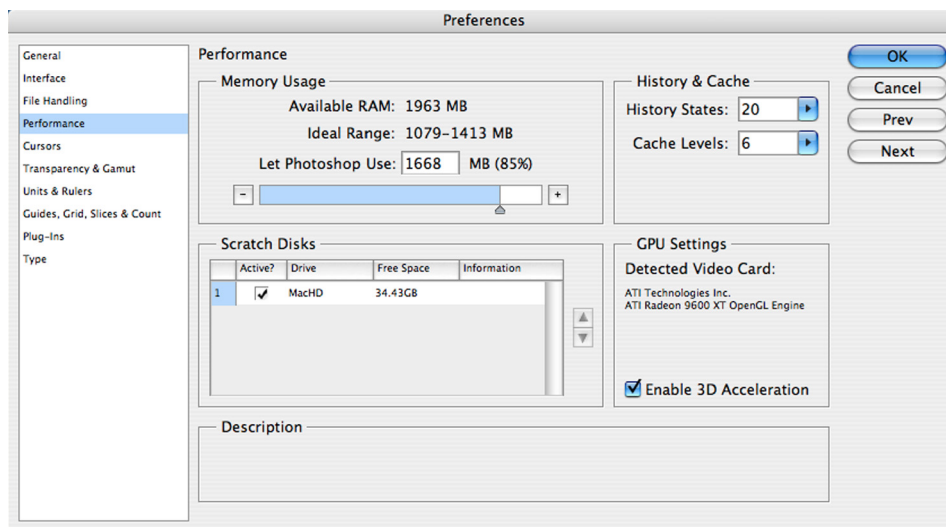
Preferences

General
Interface
File Handling
Performance
Cursors
Transparency & Gamut
Units & Rulers
Guides, Grid, Slices & Count
Plug-Ins
Type

Performance

Memory Usage
Available RAM: 1963 MB
Ideal Range: 1079-1413 MB
Let Photoshop Use: 1668 MB (85%)
−
+

History & Cache
History States: 20
Cache Levels: 6

OK
Cancel
Prev
Next

Scratch Disks

| | Active? | Drive | Free Space | Information |
|---|---|---|---|---|
| 1 | ✓ | MacHD | 34.43GB | |

GPU Settings
Detected Video Card:
ATI Technologies Inc.
ATI Radeon 9600 XT OpenGL Engine

Enable 3D Acceleration

Description